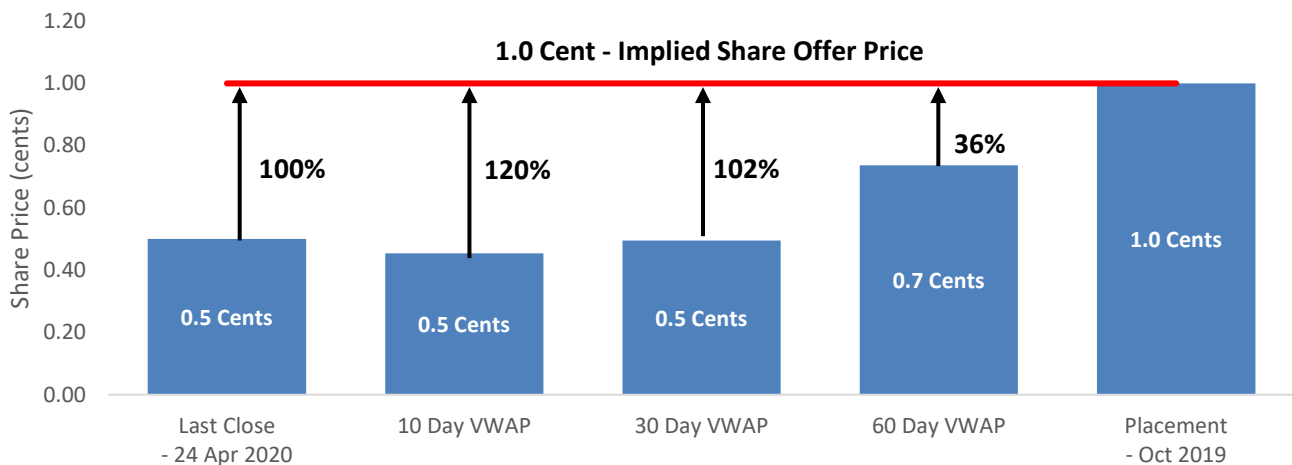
1.0 Cent - Implied Share Offer Price

Share Price (cents)

1.20
1.00
0.80
0.60
0.40
0.20
0.00

100%
120%
102%
36%

0.5 Cents
0.5 Cents
0.5 Cents
0.7 Cents
1.0 Cents

Last Close - 24 Apr 2020
10 Day VWAP
30 Day VWAP
60 Day VWAP
Placement - Oct 2019